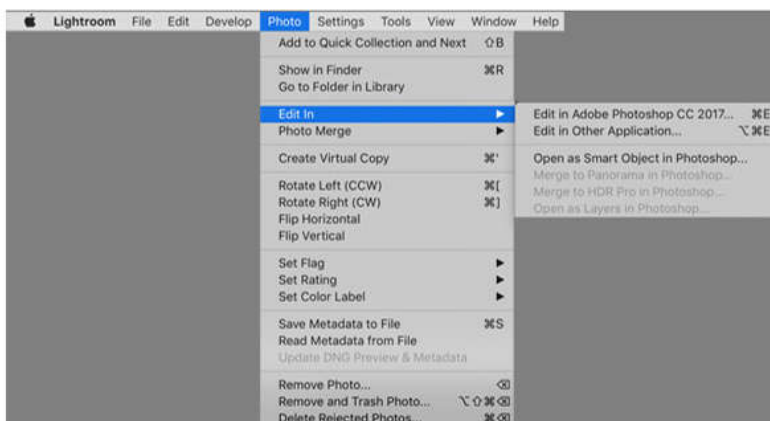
Lightroom File Edit Develop Photo Settings Tools View Window Help

Add to Quick Collection and Next ⇧B

Show in Finder ⌘R
Go to Folder in Library

Edit In ▶
Photo Merge ▶

Create Virtual Copy ⌘'

Rotate Left (CCW) ⌘[
Rotate Right (CW) ⌘]
Flip Horizontal
Flip Vertical

Set Flag ▶
Set Rating ▶
Set Color Label ▶

Save Metadata to File ⌘S
Read Metadata from File
Update DNG Preview & Metadata

Remove Photo... ⌫
Remove and Trash Photo... ⌥⇧⌘⌫
Delete Rejected Photos... ⌘⌫

Edit in Adobe Photoshop CC 2017... ⌘E
Edit in Other Application... ⌥⌘E

Open as Smart Object in Photoshop...
Merge to Panorama in Photoshop...
Merge to HDR Pro in Photoshop...
Open as Layers in Photoshop...